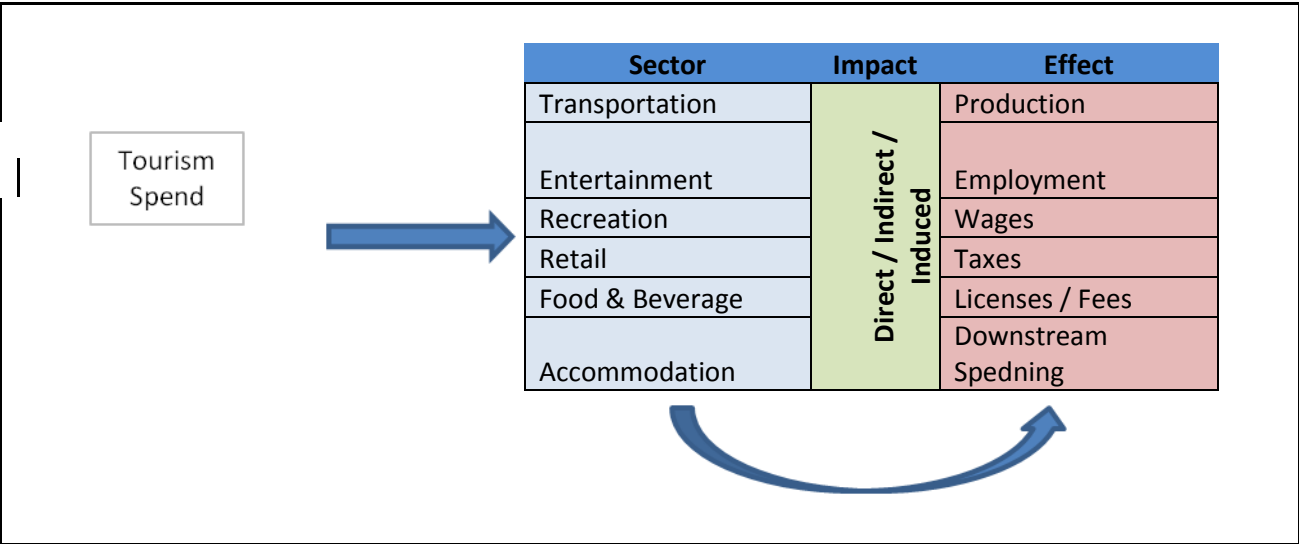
Tourism Spend

| Sector | Impact | Effect |
|---|---|---|
| Transportation | Direct / Indirect / Induced | Production |
| Entertainment | | Employment |
| Recreation | | Wages |
| Retail | | Taxes |
| Food & Beverage | | Licenses / Fees |
| Accommodation | | Downstream Spedning |